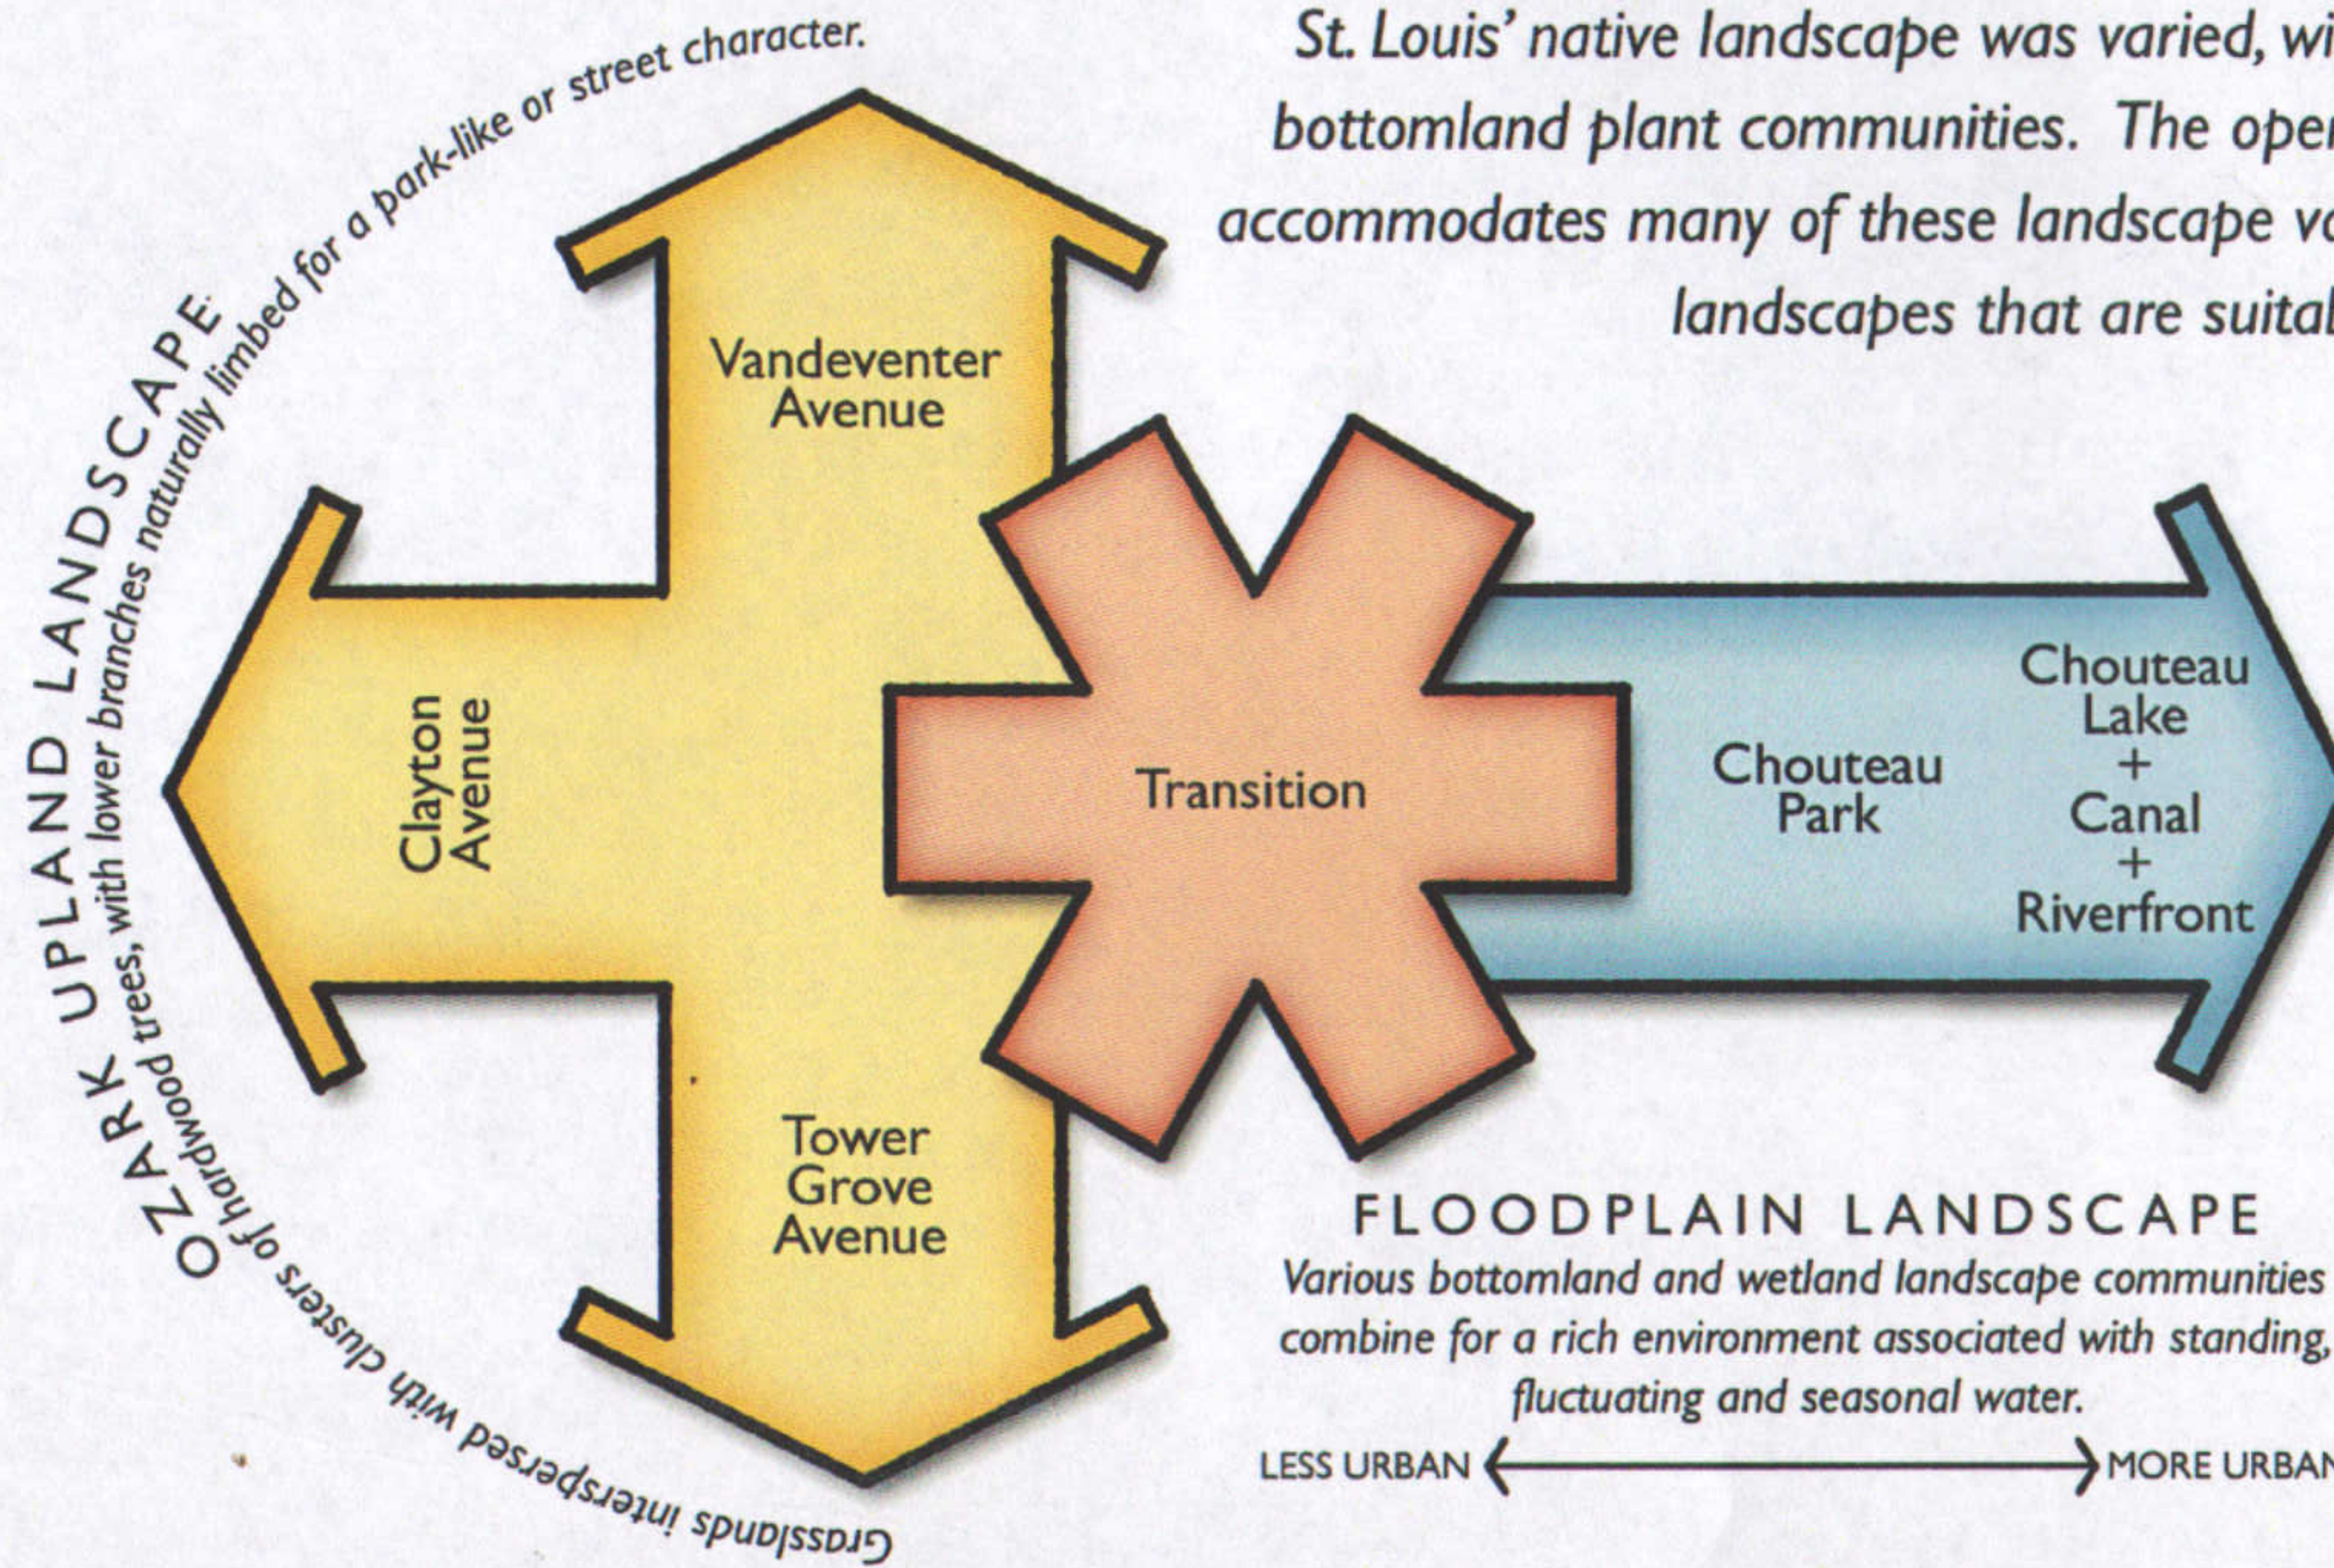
St. Louis' native landscape was varied, wi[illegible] bottomland plant communities. The ope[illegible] accommodates many of these landscape v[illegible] landscapes that are suita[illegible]

OZARK UPLAND LANDSCAPE
Grasslands interspersed with clusters of hardwood trees, with lower branches naturally limbed for a park-like or street character.

Vandeventer Avenue

Clayton Avenue

Tower Grove Avenue

Transition

Chouteau Park

Chouteau Lake + Canal + Riverfront

FLOODPLAIN LANDSCAPE
Various bottomland and wetland landscape communities combine for a rich environment associated with standing, fluctuating and seasonal water.

LESS URBAN MORE URBA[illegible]